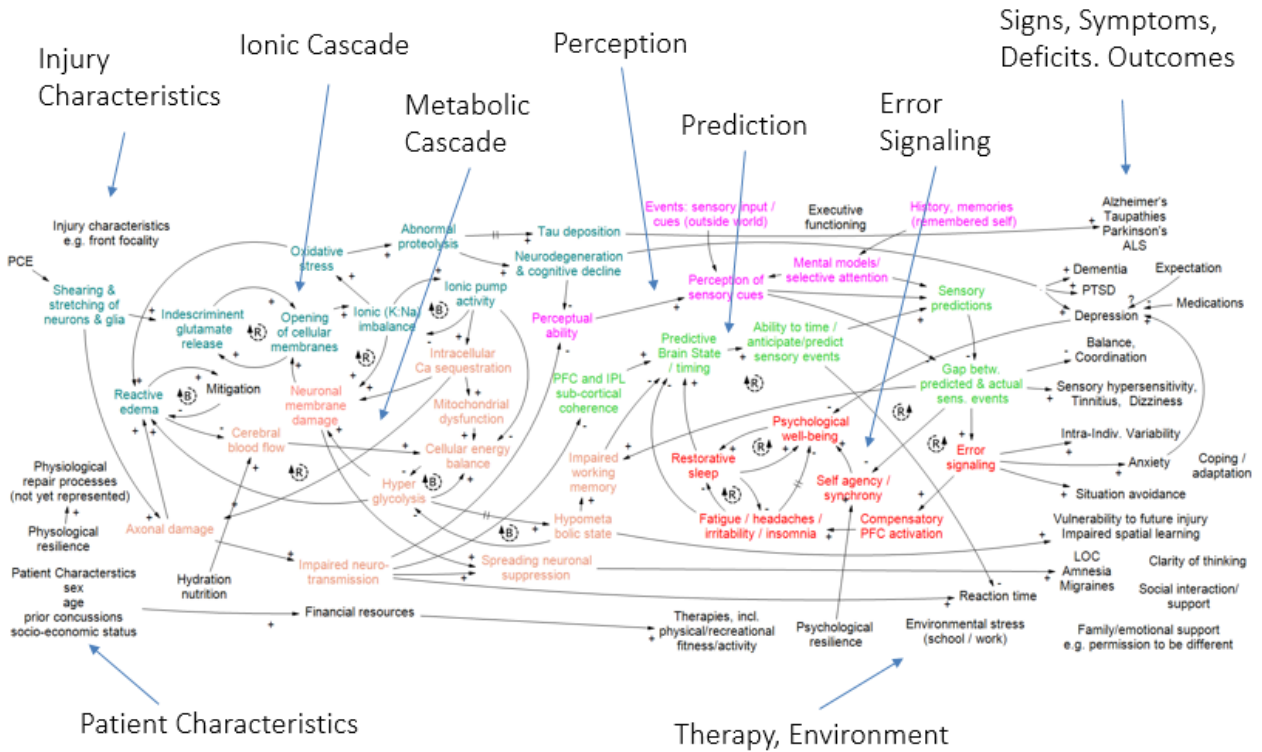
Injury Characteristics

Ionic Cascade

Metabolic Cascade

Perception

Prediction

Error Signaling

Signs, Symptoms, Deficits. Outcomes

Injury characteristics e.g. front focality

PCE

Shearing & stretching of neurons & glia

Indescriminent glutamate release

Opening of cellular membranes

Oxidative stress

Abnormal proteolysis

Tau deposition

Neurodegeneration & cognitive decline

Ionic (K:Na) imbalance

Ionic pump activity

Intracellular Ca sequestration

Mitochondrial dysfunction

Neuronal membrane damage

Reactive edema

Mitigation

Cerebral blood flow

Cellular energy balance

Hyper glycolysis

Axonal damage

Physiological repair processes (not yet represented)

Physological resilience

Patient Characterstics sex age prior concussions socio-economic status

Hydration nutrition

Impaired neuro-transmission

Spreading neuronal suppression

Hypometa bolic state

Impaired working memory

PFC and IPL sub-cortical coherence

Perceptual ability

Events: sensory input / cues (outside world)

Executive functioning

History, memories (remembered self)

Perception of sensory cues

Mental models/ selective attention

Sensory predictions

Predictive Brain State / timing

Ability to time / anticipate/predict sensory events

Gap betw. predicted & actual sens. events

Psychological well-being

Restorative sleep

Self agency / synchrony

Error signaling

Fatigue / headaches / irritability / insomnia

Compensatory PFC activation

Alzheimer's Taupathies Parkinson's ALS

Dementia

PTSD

Depression

Expectation

Medications

Balance, Coordination

Sensory hypersensitivity, Tinnitius, Dizziness

Intra-Indiv. Variability

Anxiety

Coping / adaptation

Situation avoidance

Vulnerability to future injury Impaired spatial learning

LOC Amnesia Migraines

Clarity of thinking

Social interaction/ support

Reaction time

Family/emotional support e.g. permission to be different

Financial resources

Therapies, incl. physical/recreational fitness/activity

Psychological resilience

Environmental stress (school / work)

Patient Characteristics

Therapy, Environment